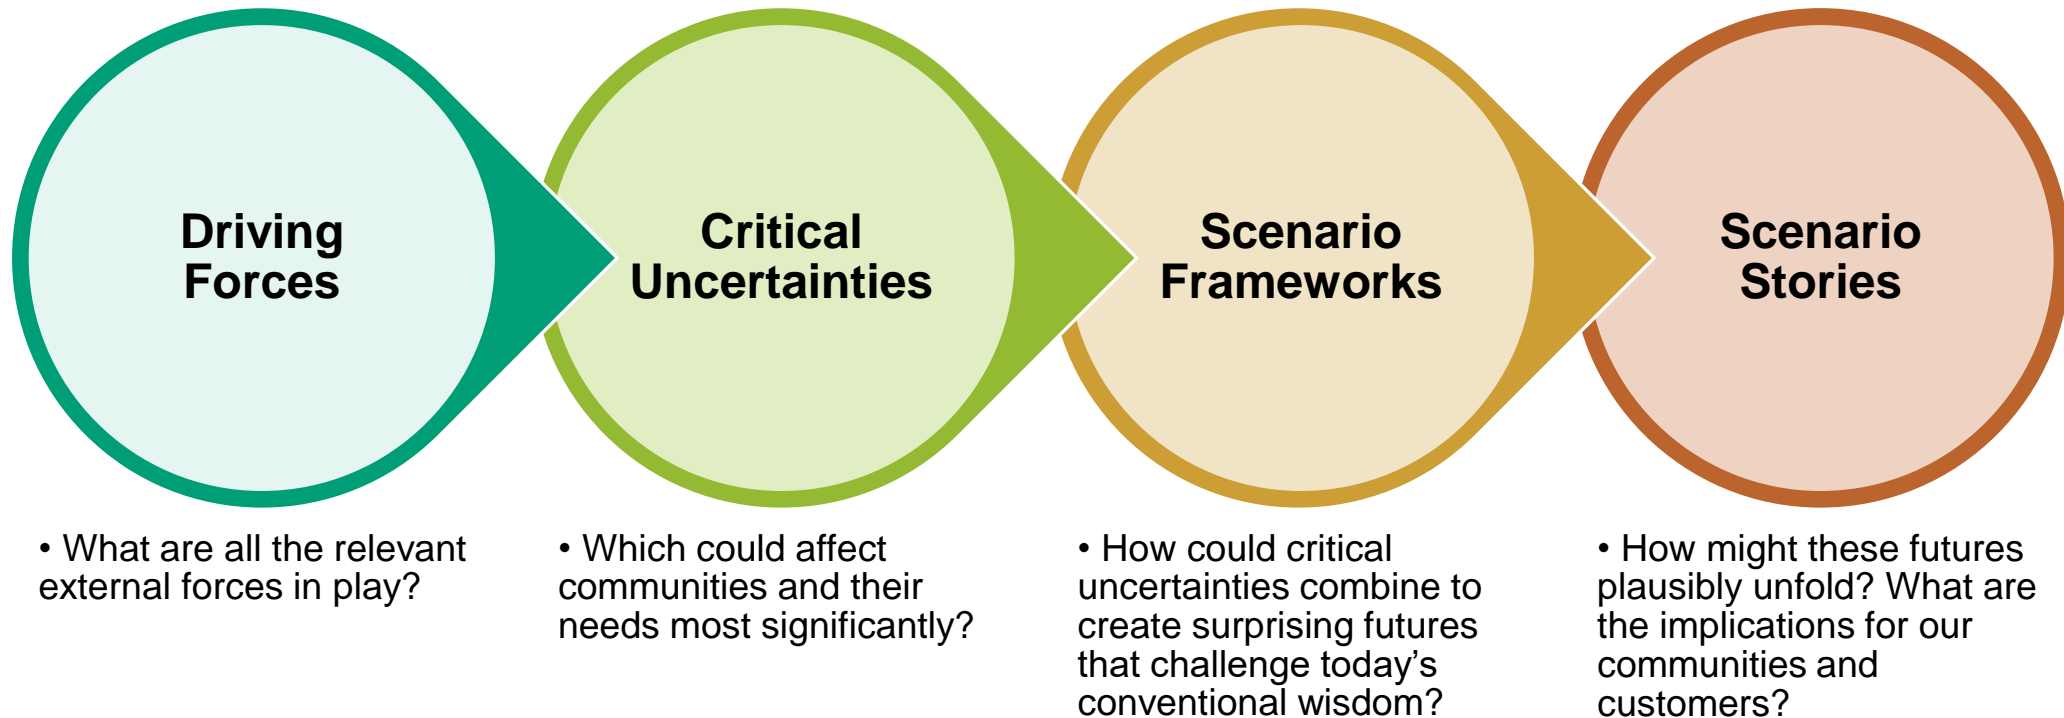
Driving Forces

Critical Uncertainties

Scenario Frameworks

Scenario Stories

• What are all the relevant external forces in play?

• Which could affect communities and their needs most significantly?

• How could critical uncertainties combine to create surprising futures that challenge today's conventional wisdom?

• How might these futures plausibly unfold? What are the implications for our communities and customers?